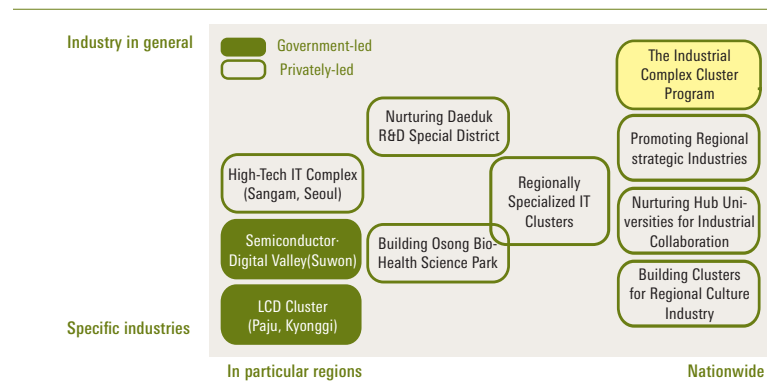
Industry in general

Specific industries

Government-led

Privately-led

The Industrial Complex Cluster Program

Nurturing Daeduk R&D Special District

Promoting Regional strategic Industries

High-Tech IT Complex (Sangam, Seoul)

Regionally Specialized IT Clusters

Nurturing Hub Universities for Industrial Collaboration

Semiconductor·Digital Valley(Suwon)

Building Osong Bio-Health Science Park

Building Clusters for Regional Culture Industry

LCD Cluster (Paju, Kyonggi)

In particular regions

Nationwide